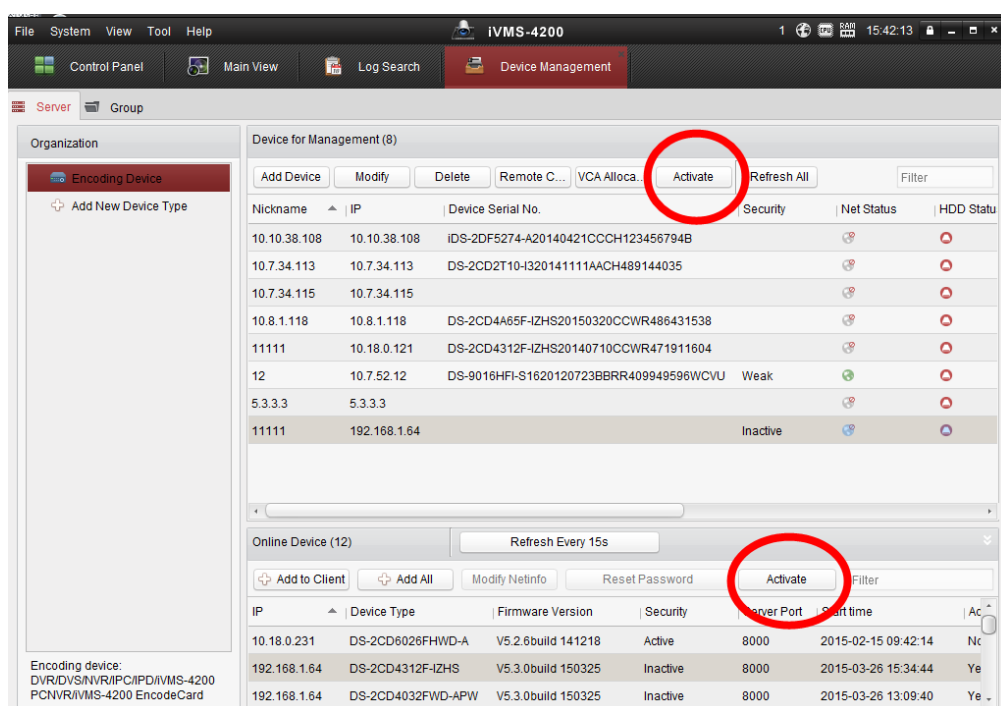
File System View Tool Help

iVMS-4200

1 15:42:13

Control Panel Main View Log Search Device Management

Server Group

Organization

Encoding Device

Add New Device Type

Encoding device: DVR/DVS/NVR/IPC/IPD/iVMS-4200 PCNVR/iVMS-4200 EncodeCard

Device for Management (8)

Add Device Modify Delete Remote C... VCA Alloca... Activate Refresh All Filter

| Nickname | IP | Device Serial No. | Security | Net Status | HDD Statu |
|---|---|---|---|---|---|
| 10.10.38.108 | 10.10.38.108 | iDS-2DF5274-A20140421CCCH123456794B | | | |
| 10.7.34.113 | 10.7.34.113 | DS-2CD2T10-I320141111AACH489144035 | | | |
| 10.7.34.115 | 10.7.34.115 | | | | |
| 10.8.1.118 | 10.8.1.118 | DS-2CD4A65F-IZHS20150320CCWR486431538 | | | |
| 11111 | 10.18.0.121 | DS-2CD4312F-IZHS20140710CCWR471911604 | | | |
| 12 | 10.7.52.12 | DS-9016HFI-S1620120723BBRR409949596WCVU | Weak | | |
| 5.3.3.3 | 5.3.3.3 | | | | |
| 11111 | 192.168.1.64 | | Inactive | | |

Online Device (12)

Refresh Every 15s

Add to Client Add All Modify Netinfo Reset Password Activate Filter

| IP | Device Type | Firmware Version | Security | Server Port | Start time | Ac |
|---|---|---|---|---|---|---|
| 10.18.0.231 | DS-2CD6026FHWD-A | V5.2.6build 141218 | Active | 8000 | 2015-02-15 09:42:14 | No |
| 192.168.1.64 | DS-2CD4312F-IZHS | V5.3.0build 150325 | Inactive | 8000 | 2015-03-26 15:34:44 | Ye |
| 192.168.1.64 | DS-2CD4032FWD-APW | V5.3.0build 150325 | Inactive | 8000 | 2015-03-26 13:09:40 | Ye |